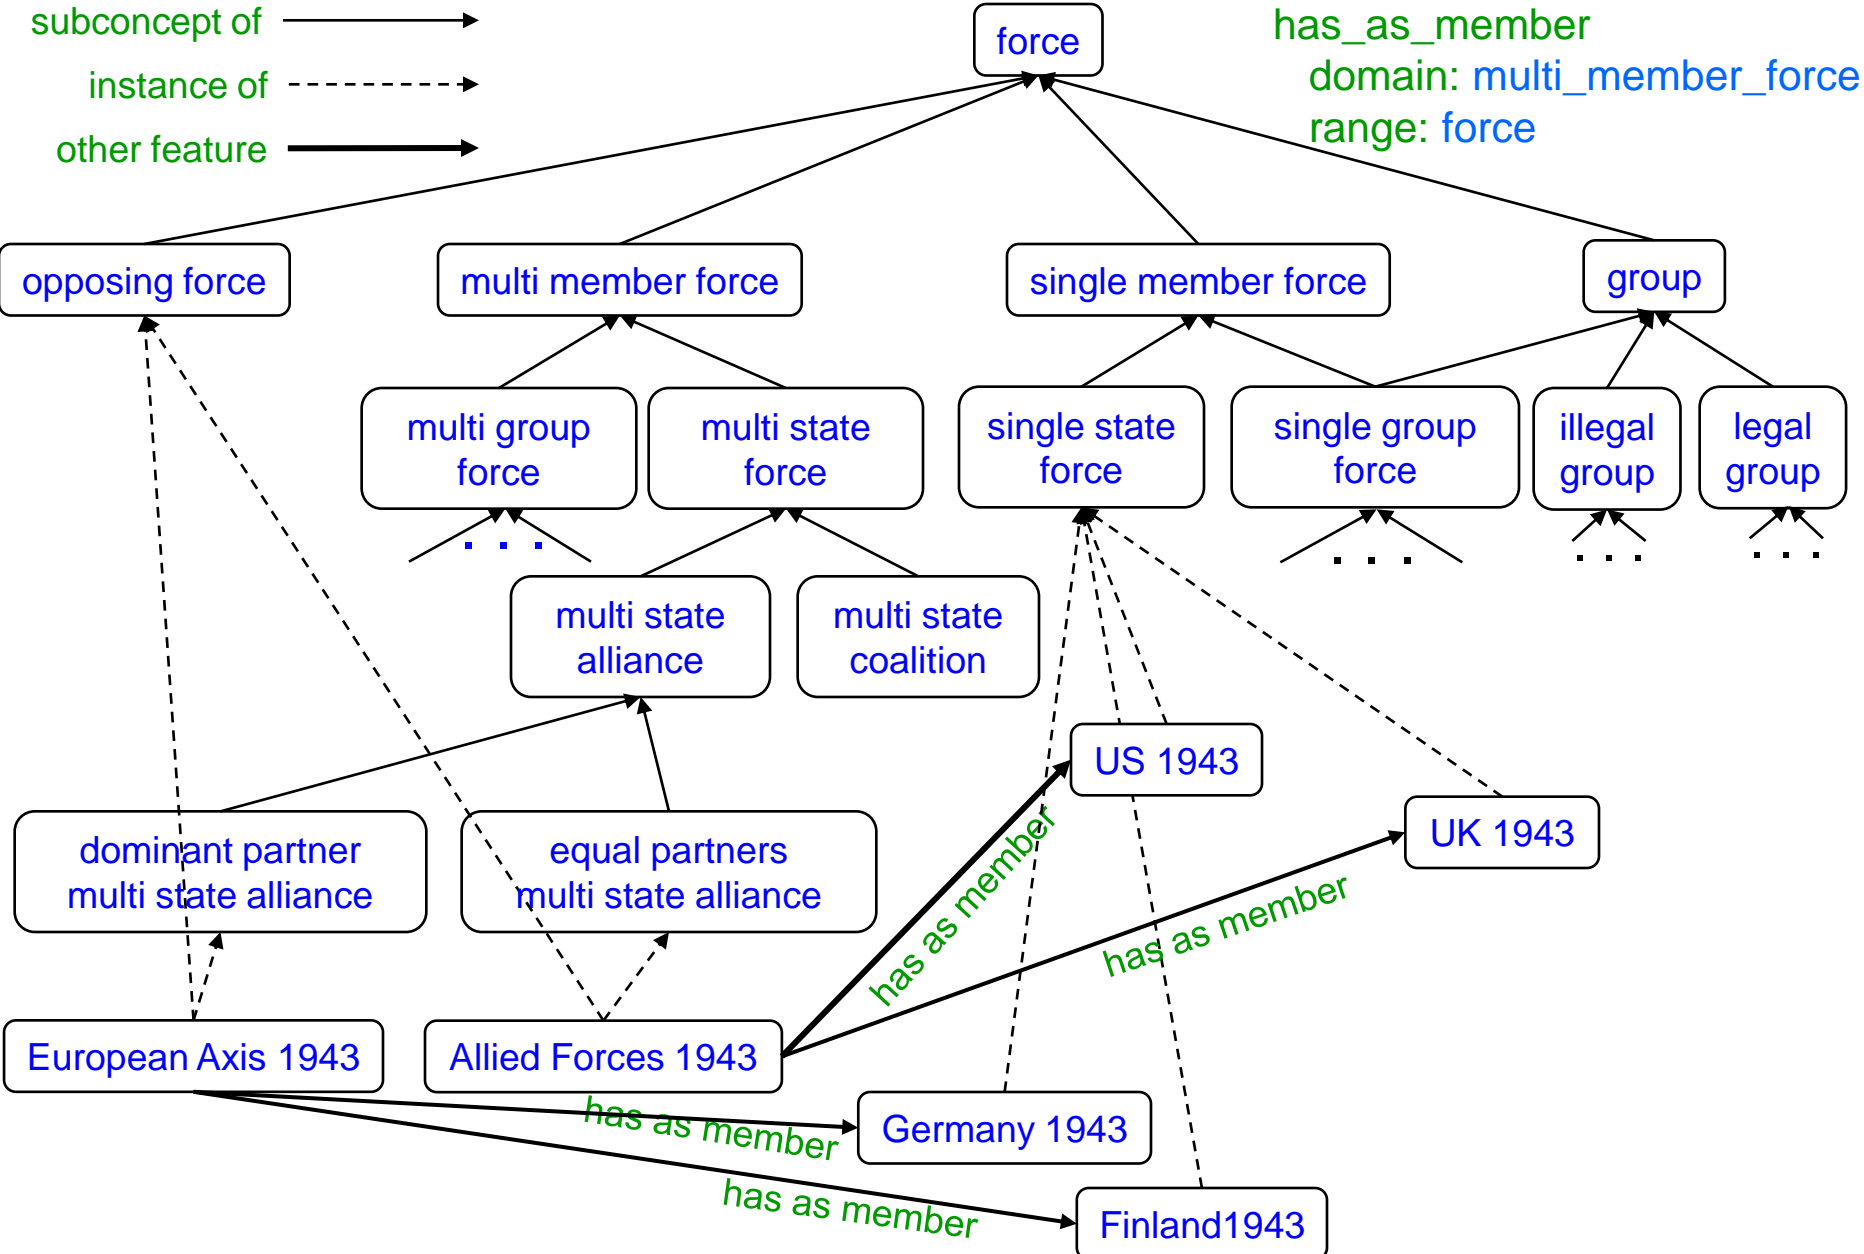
subconcept of

instance of

other feature

force

has_as_member
domain: multi_member_force
range: force

opposing force

multi member force

single member force

group

multi group force

multi state force

single state force

single group force

illegal group

legal group

multi state alliance

multi state coalition

US 1943

UK 1943

dominant partner multi state alliance

equal partners multi state alliance

has as member

has as member

European Axis 1943

Allied Forces 1943

has as member

Germany 1943

has as member

Finland1943